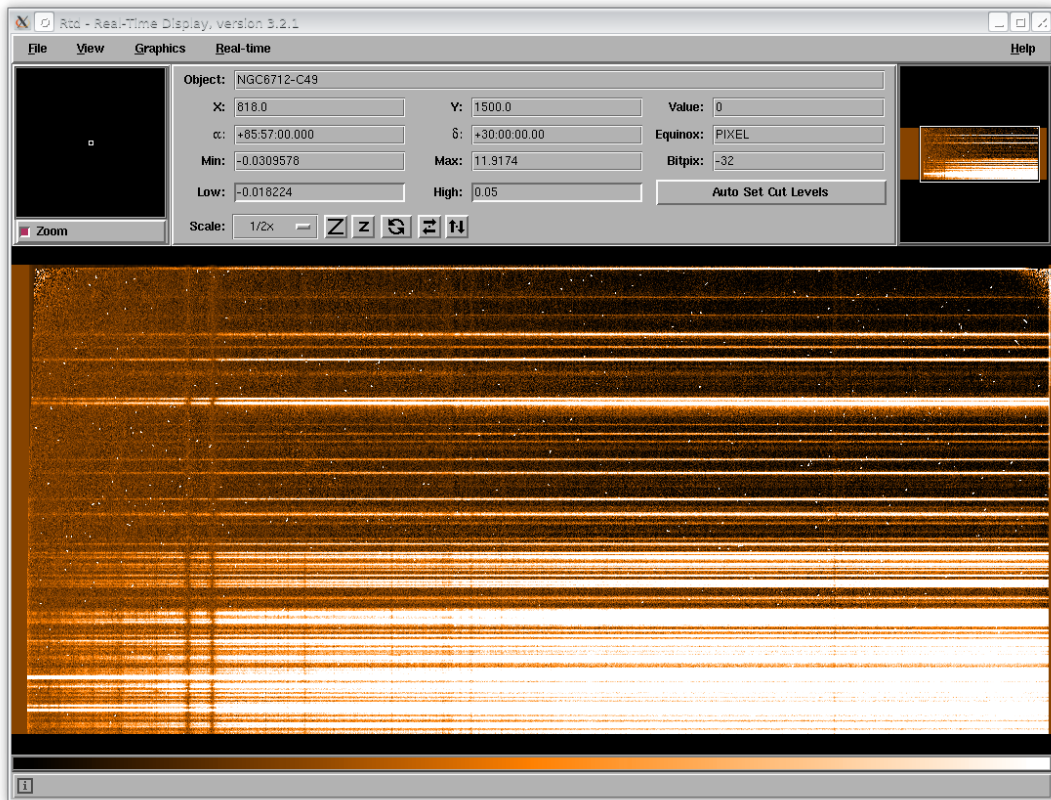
Rtd - Real-Time Display, version 3.2.1

File View Graphics Real-time Help

Object: NGC6712-C49

X: 818.0 Y: 1500.0 Value: 0

α: +85:57:00.000 δ: +30:00:00.00 Equinox: PIXEL

Min: -0.0309578 Max: 11.9174 Bitpix: -32

Low: -0.018224 High: 0.05 Auto Set Cut Levels

Zoom

Scale: 1/2x Z z

i